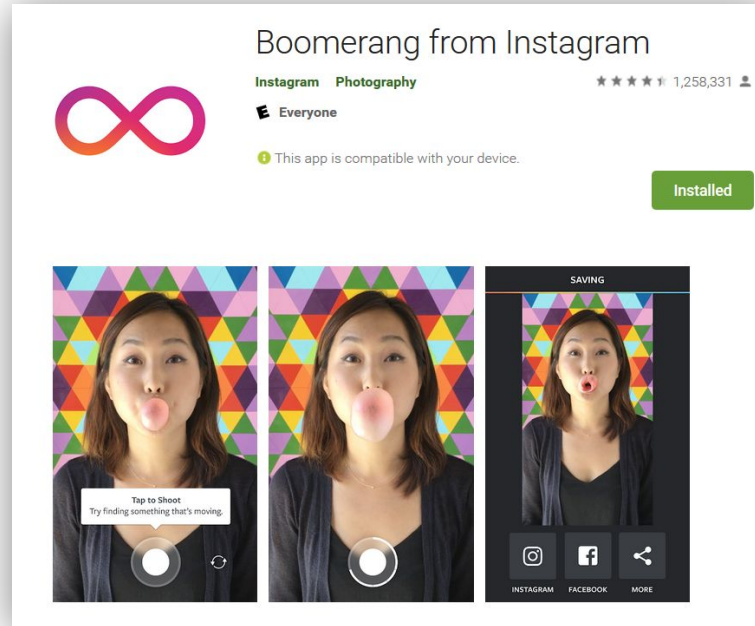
Boomerang from Instagram

Instagram Photography

1,258,331

Everyone

This app is compatible with your device.

Installed

Tap to Shoot
Try finding something that's moving.

SAVING

INSTAGRAM FACEBOOK MORE